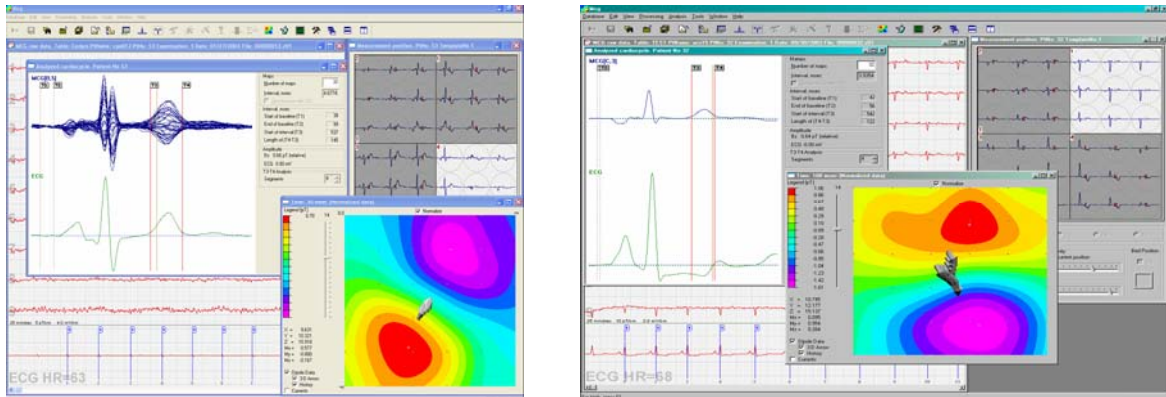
MCG[5,5]

T0 T1 T3 T4

ECG

Maps
Number of maps

Interval, msec
Start of baseline (T1)
End of baseline (T2)
Start of interval (T3)
Length of (T4-T3)

Amplitude
ECG

T3-T4 Analysis
Segments

Normalize

Legend [pT]

Dipole Data
3D Arrows
History
Currents

ECG HR=63

Database Edit View Processing Analysis Tools Window Help

Analyzed cardiocycle. Patient No 32

MCG[C,3]

T0 T3 T4

ECG

Maps
Number of maps

Interval, msec
Start of baseline (T1)
End of baseline (T2)
Start of interval (T3)
Length of (T4-T3)

Amplitude
ECG

T3-T4 Analysis
Segments

Measurement position. Patient No 32

Normalize

Legend [pT]

Dipole Data
3D Arrows
History
Currents

Bed Position

ECG HR=68